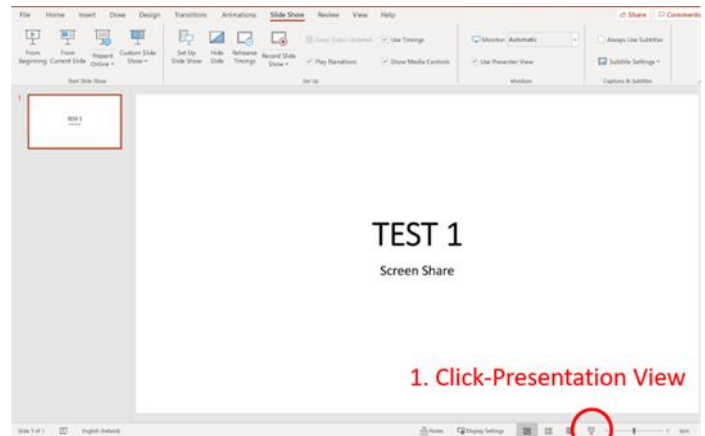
File Home Insert Draw Design Transitions Animations Slide Show Review View Help

Share Comments

From Beginning From Current Slide Present Online Custom Slide Show

Start Slide Show

Set Up Slide Show Hide Slide Rehearse Timings Record Slide Show

Keep Slides Updated Use Timings Play Narrations Show Media Controls

Set Up

Monitor: Automatic Use Presenter View

Monitors

Always Use Subtitles Subtitle Settings

Captions & Subtitles

1

TEST 1

TEST 1

Screen Share

1. Click-Presentation View

Slide 1 of 1 English (Ireland) Notes Display Settings